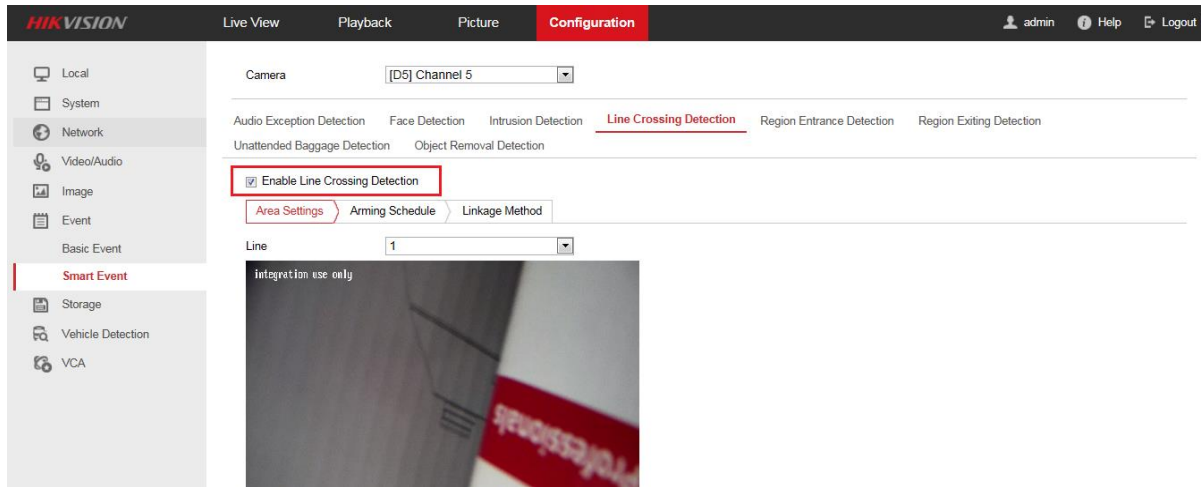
HIKVISION Live View Playback Picture Configuration admin Help Logout

Local
System
Network
Video/Audio
Image
Event
Basic Event
Smart Event
Storage
Vehicle Detection
VCA

Camera [D5] Channel 5

Audio Exception Detection Face Detection Intrusion Detection Line Crossing Detection Region Entrance Detection Region Exiting Detection
Unattended Baggage Detection Object Removal Detection

Enable Line Crossing Detection

Area Settings Arming Schedule Linkage Method

Line 1

integration use only